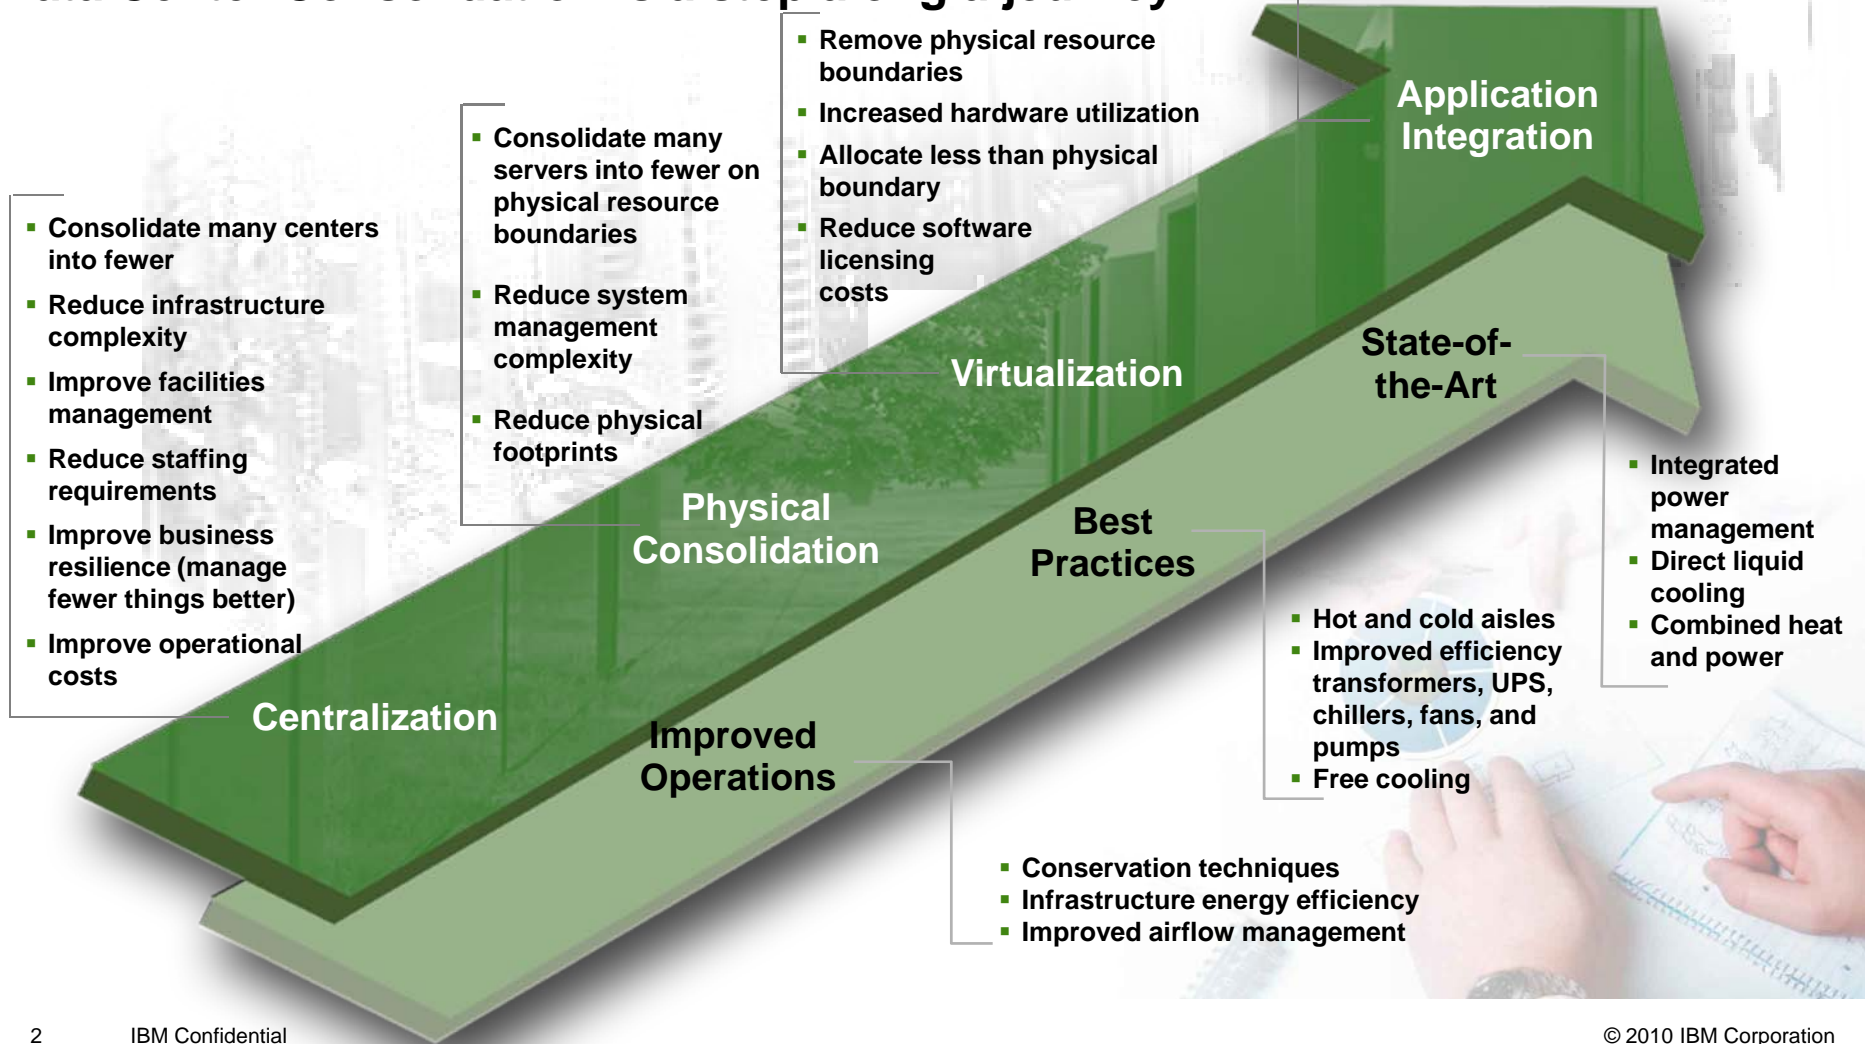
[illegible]

- Remove physical resource boundaries
- Increased hardware utilization
- Allocate less than physical boundary
- Reduce software licensing costs

Application Integration

- Consolidate many servers into fewer on physical resource boundaries
- Reduce system management complexity
- Reduce physical footprints

- Consolidate many centers into fewer
- Reduce infrastructure complexity
- Improve facilities management
- Reduce staffing requirements
- Improve business resilience (manage fewer things better)
- Improve operational costs

Virtualization

State-of-the-Art

Physical Consolidation

Best Practices

- Integrated power management
- Direct liquid cooling
- Combined heat and power

- Hot and cold aisles
- Improved efficiency transformers, UPS, chillers, fans, and pumps
- Free cooling

Centralization

Improved Operations

- Conservation techniques
- Infrastructure energy efficiency
- Improved airflow management

2 IBM Confidential

© 2010 IBM Corporation